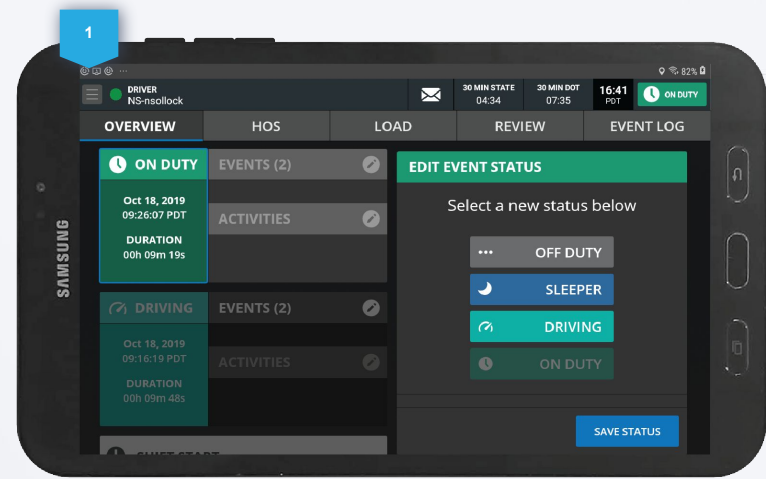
1

82%

DRIVER
NS-nsollock

30 MIN STATE
04:34

30 MIN DOT
07:35

16:41
PDT

ON DUTY

OVERVIEW | HOS | LOAD | REVIEW | EVENT LOG

ON DUTY

Oct 18, 2019
09:26:07 PDT

DURATION
00h 09m 19s

EVENTS (2)

ACTIVITIES

DRIVING

Oct 18, 2019
09:16:19 PDT

DURATION
00h 09m 48s

EVENTS (2)

ACTIVITIES

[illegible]

EDIT EVENT STATUS

Select a new status below

OFF DUTY

SLEEPER

DRIVING

ON DUTY

SAVE STATUS

SAMSUNG